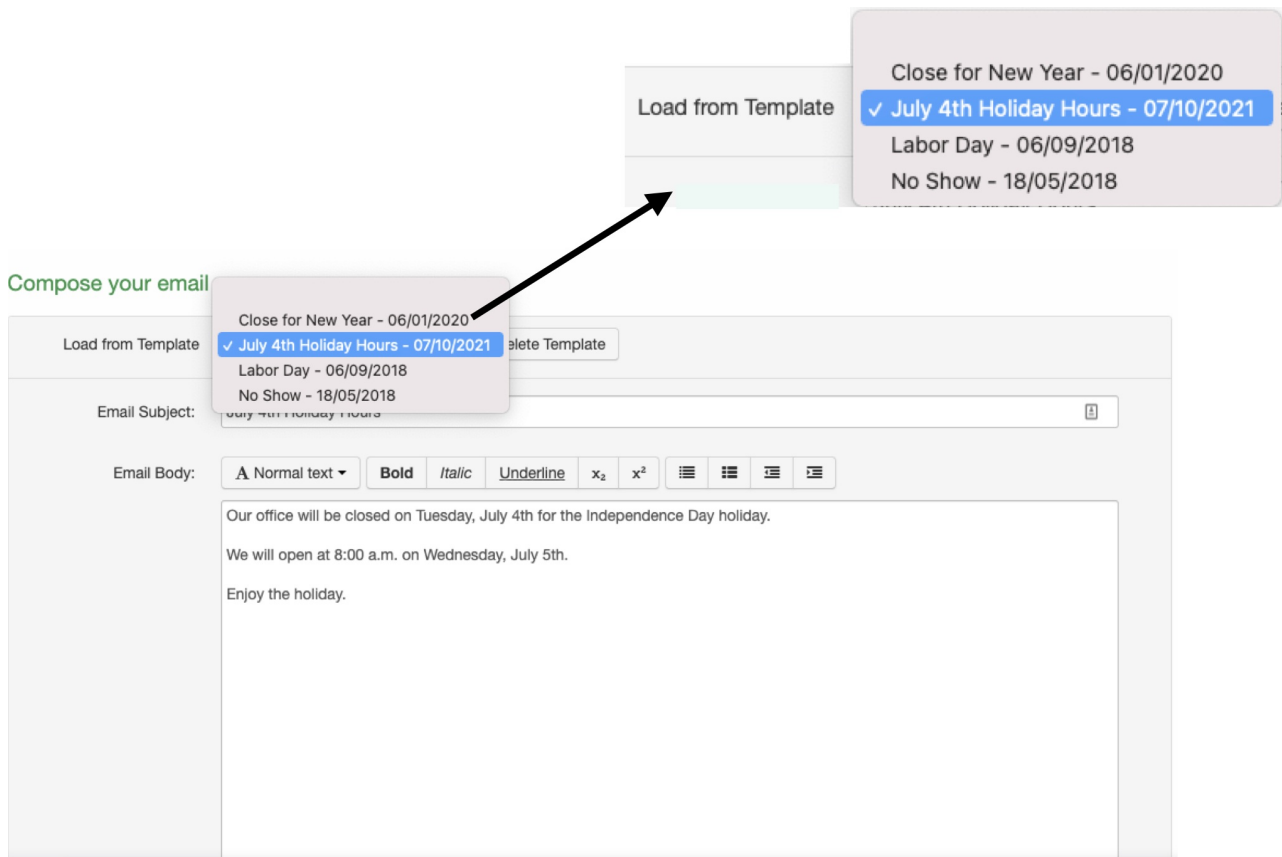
Load from Template

Close for New Year - 06/01/2020
✓ July 4th Holiday Hours - 07/10/2021
Labor Day - 06/09/2018
No Show - 18/05/2018

Compose your email

Load from Template

Close for New Year - 06/01/2020
✓ July 4th Holiday Hours - 07/10/2021
Labor Day - 06/09/2018
No Show - 18/05/2018

elete Template

Email Subject: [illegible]

Email Body: A Normal text ▾ Bold Italic Underline $x_2$ $x^2$

Our office will be closed on Tuesday, July 4th for the Independence Day holiday.

We will open at 8:00 a.m. on Wednesday, July 5th.

Enjoy the holiday.